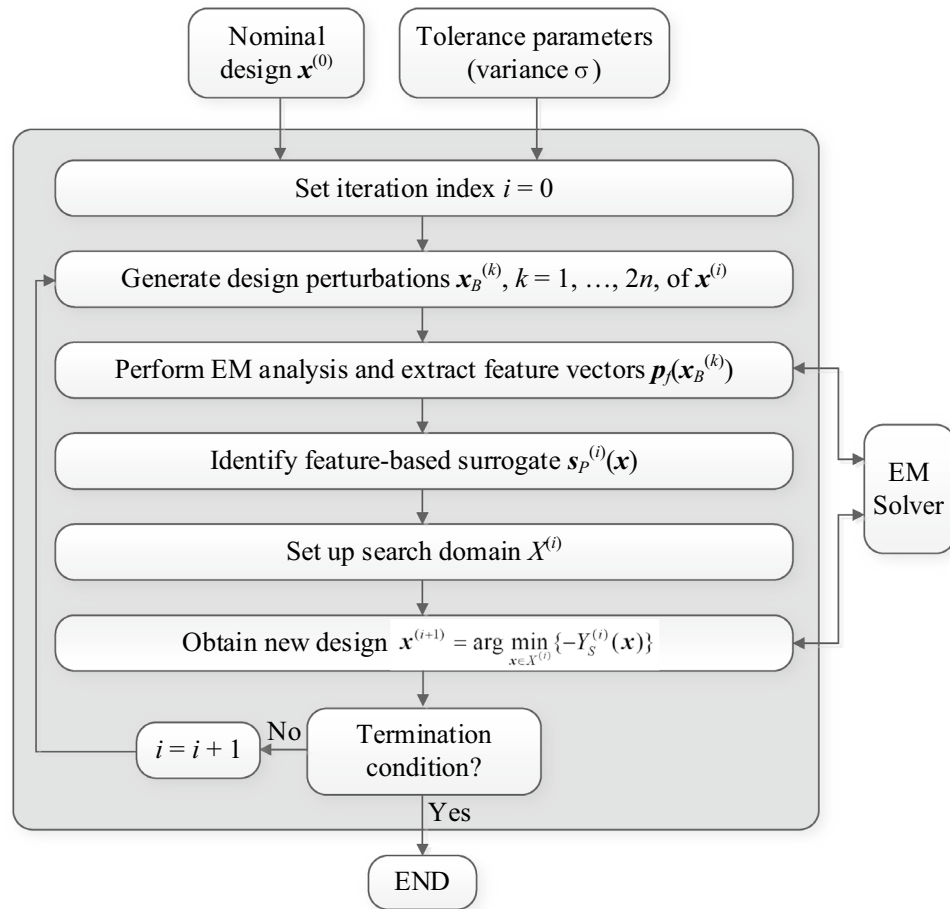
Nominal design $\boldsymbol{x}^{(0)}$

Tolerance parameters (variance $\sigma$)

Set iteration index $i = 0$

Generate design perturbations $\boldsymbol{x}_B^{(k)}$, $k = 1, \ldots, 2n$, of $\boldsymbol{x}^{(i)}$

Perform EM analysis and extract feature vectors $\boldsymbol{p}_f(\boldsymbol{x}_B^{(k)})$

Identify feature-based surrogate $\boldsymbol{s}_P^{(i)}(\boldsymbol{x})$

Set up search domain $X^{(i)}$

Obtain new design $\boldsymbol{x}^{(i+1)} = \arg\min_{\boldsymbol{x} \in X^{(i)}} \{-Y_S^{(i)}(\boldsymbol{x})\}$

EM Solver

Termination condition?

No

$i = i + 1$

Yes

END